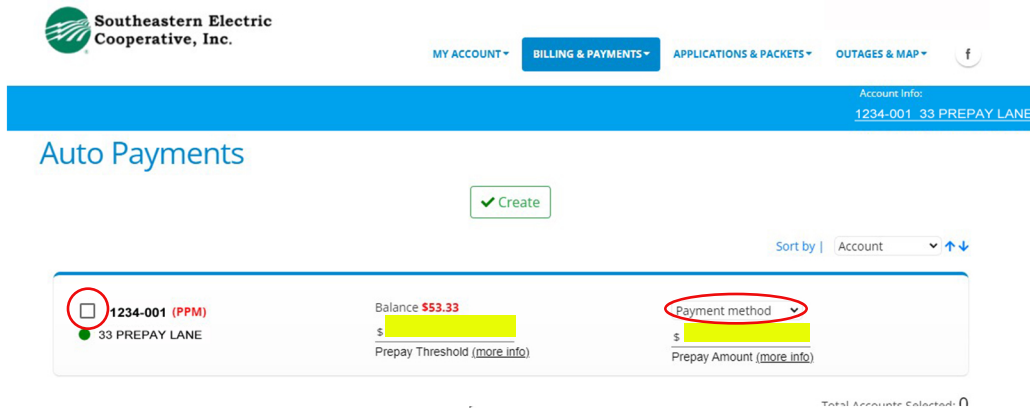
Southeastern Electric Cooperative, Inc.

MY ACCOUNT ▾ BILLING & PAYMENTS ▾ APPLICATIONS & PACKETS ▾ OUTAGES & MAP ▾ f

Account Info:
1234-001 33 PREPAY LANE

Auto Payments

✔ Create

Sort by | Account

1234-001 (PPM)
33 PREPAY LANE

Balance $53.33
$
Prepay Threshold (more info)

Payment method
$
Prepay Amount (more info)

Total Accounts Selected: 0